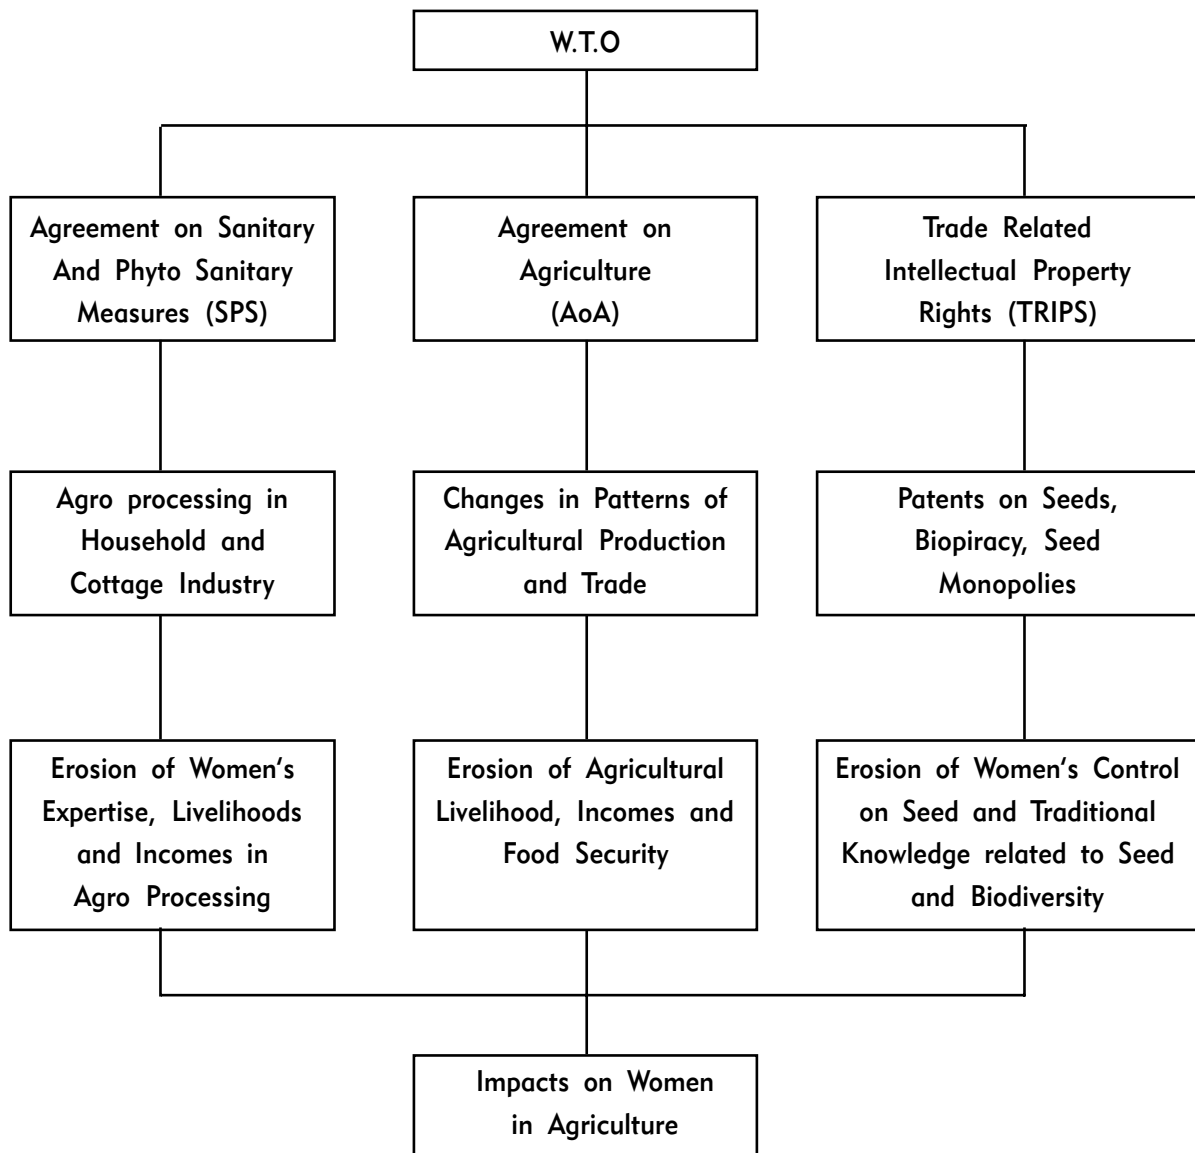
W.T.O

Agreement on Sanitary And Phyto Sanitary Measures (SPS)

Agreement on Agriculture (AoA)

Trade Related Intellectual Property Rights (TRIPS)

Agro processing in Household and Cottage Industry

Changes in Patterns of Agricultural Production and Trade

Patents on Seeds, Biopiracy, Seed Monopolies

Erosion of Women's Expertise, Livelihoods and Incomes in Agro Processing

Erosion of Agricultural Livelihood, Incomes and Food Security

Erosion of Women's Control on Seed and Traditional Knowledge related to Seed and Biodiversity

Impacts on Women in Agriculture